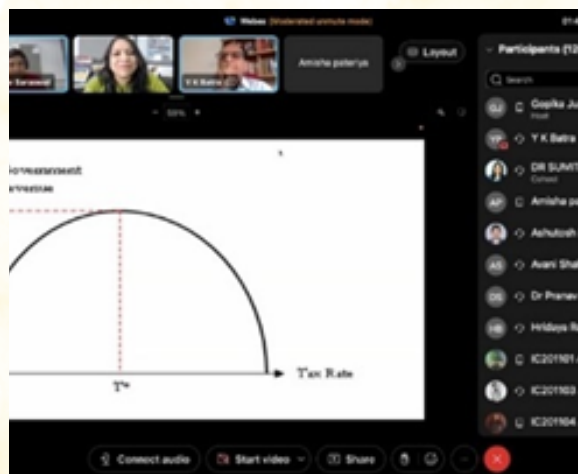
Webex (Moderated unmute mode)

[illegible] Saraswat

Y K Batra

Amisha paterya

Layout

Participants (12)

Search

GJ Gopika Ju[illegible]
Host

YP Y K Batra

DR SUNIT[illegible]
Cohost

AP Amisha pa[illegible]

Ashutosh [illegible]

AS Avani Sha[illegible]

DS Dr Pranav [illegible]

HB Hridaya R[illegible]

IC201101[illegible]

IC201103 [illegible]

IC201104 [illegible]

- 59% +

Government
Revenue

T*

Tax Rate

Connect audio

Start video

Share